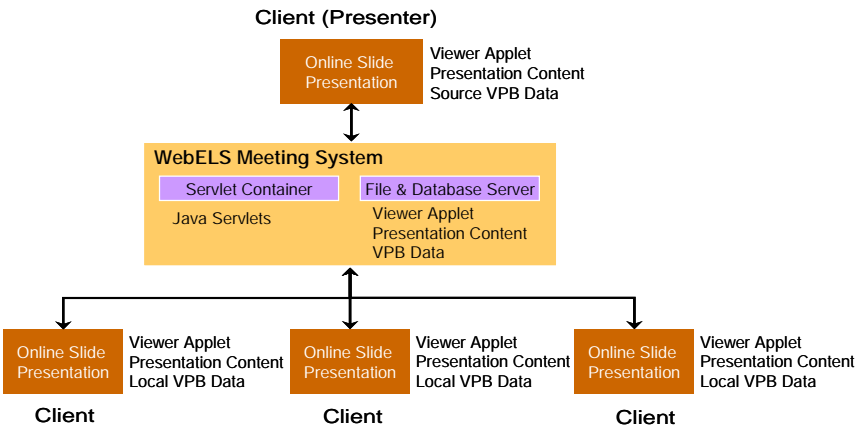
Client (Presenter)

Online Slide Presentation

Viewer Applet
Presentation Content
Source VPB Data

WebELS Meeting System

Servlet Container

Java Servlets

File & Database Server

Viewer Applet
Presentation Content
VPB Data

Online Slide Presentation

Viewer Applet
Presentation Content
Local VPB Data

Client

Online Slide Presentation

Viewer Applet
Presentation Content
Local VPB Data

Client

Online Slide Presentation

Viewer Applet
Presentation Content
Local VPB Data

Client